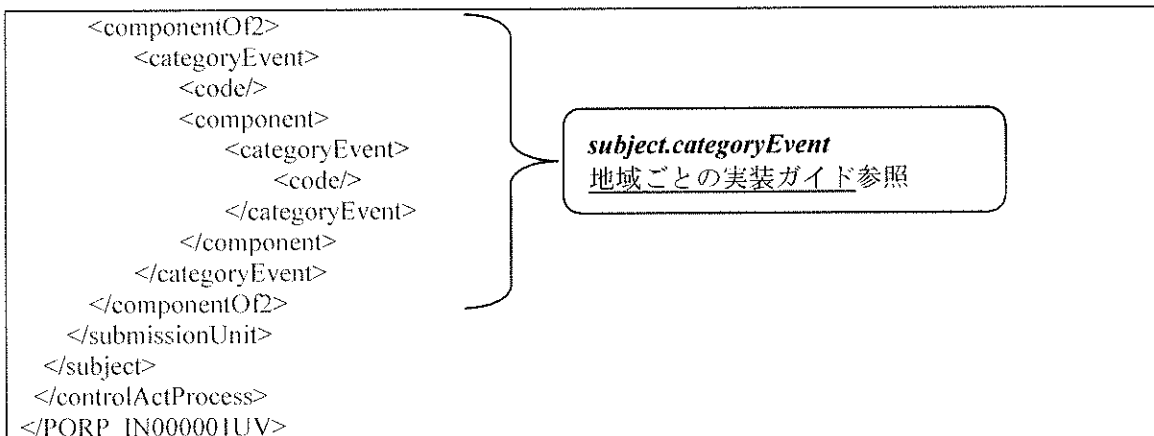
<componentOf2>
<categoryEvent>
<code/>
<component>
<categoryEvent>
<code/>
</categoryEvent>
</component>
</categoryEvent>
</componentOf2>
</submissionUnit>
</subject>
</controlActProcess>
</PORP_IN000001UV>

subject.categoryEvent
地域ごとの実装ガイド参照